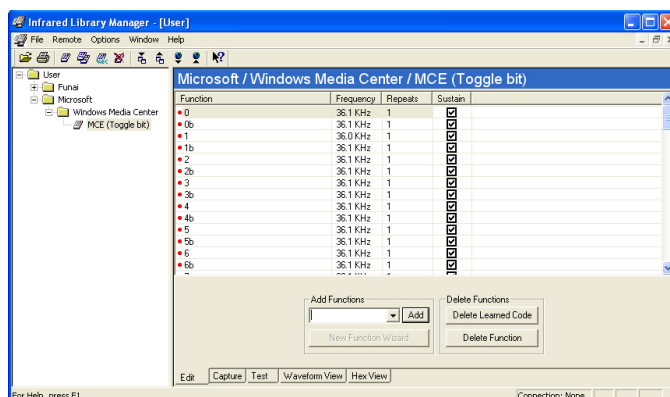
Infrared Library Manager - [User]

File Remote Options Window Help

User
Funai
Microsoft
Windows Media Center
MCE (Toggle bit)

Microsoft / Windows Media Center / MCE (Toggle bit)

| Function | Frequency | Repeats | Sustain |
|---|---|---|---|
| 0 | 36.1 KHz | 1 | ☑ |
| 0b | 36.1 KHz | 1 | ☑ |
| 1 | 36.0 KHz | 1 | ☑ |
| 1b | 36.1 KHz | 1 | ☑ |
| 2 | 36.1 KHz | 1 | ☑ |
| 2b | 36.1 KHz | 1 | ☑ |
| 3 | 36.1 KHz | 1 | ☑ |
| 3b | 36.1 KHz | 1 | ☑ |
| 4 | 36.1 KHz | 1 | ☑ |
| 4b | 36.1 KHz | 1 | ☑ |
| 5 | 36.1 KHz | 1 | ☑ |
| 5b | 36.1 KHz | 1 | ☑ |
| 6 | 36.1 KHz | 1 | ☑ |
| 6b | 36.1 KHz | 1 | ☑ |

Add Functions
Add
New Function Wizard

Delete Functions
Delete Learned Code
Delete Function

Edit | Capture | Test | Waveform View | Hex View

For Help, press F1

Connection: None